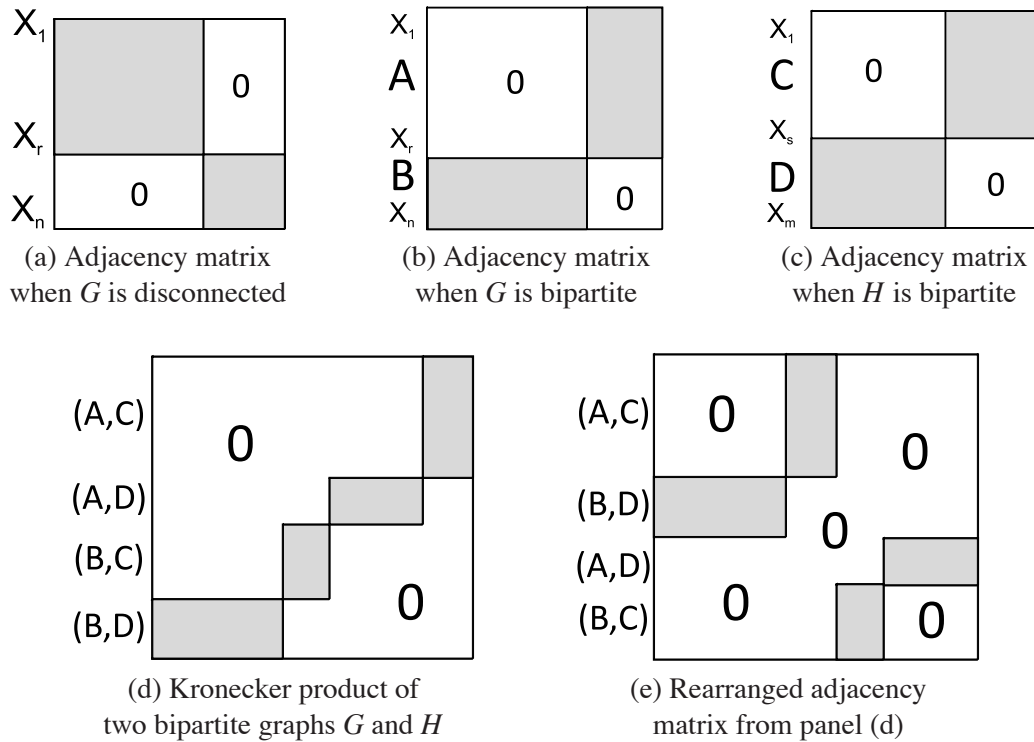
$X_1$

0

$X_r$

0

$X_n$

(a) Adjacency matrix when $G$ is disconnected

$X_1$

A

0

$X_r$

B

$X_n$

0

(b) Adjacency matrix when $G$ is bipartite

$X_1$

C

0

$X_s$

D

0

$X_m$

(c) Adjacency matrix when $H$ is bipartite

(A,C)

0

(A,D)

(B,C)

0

(B,D)

(d) Kronecker product of two bipartite graphs $G$ and $H$

(A,C)

0

0

(B,D)

0

(A,D)

0

(B,C)

0

(e) Rearranged adjacency matrix from panel (d)